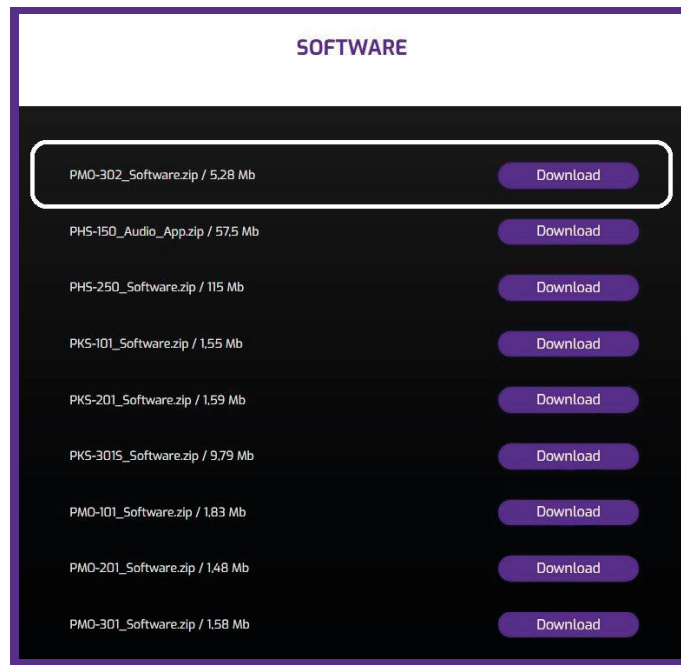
SOFTWARE

PMO-302_Software.zip / 5,28 Mb Download

PHS-150_Audio_App.zip / 57,5 Mb Download

PHS-250_Software.zip / 115 Mb Download

PKS-101_Software.zip / 1,55 Mb Download

PKS-201_Software.zip / 1,59 Mb Download

PKS-301S_Software.zip / 9,79 Mb Download

PMO-101_Software.zip / 1,83 Mb Download

PMO-201_Software.zip / 1,48 Mb Download

PMO-301_Software.zip / 1,58 Mb Download